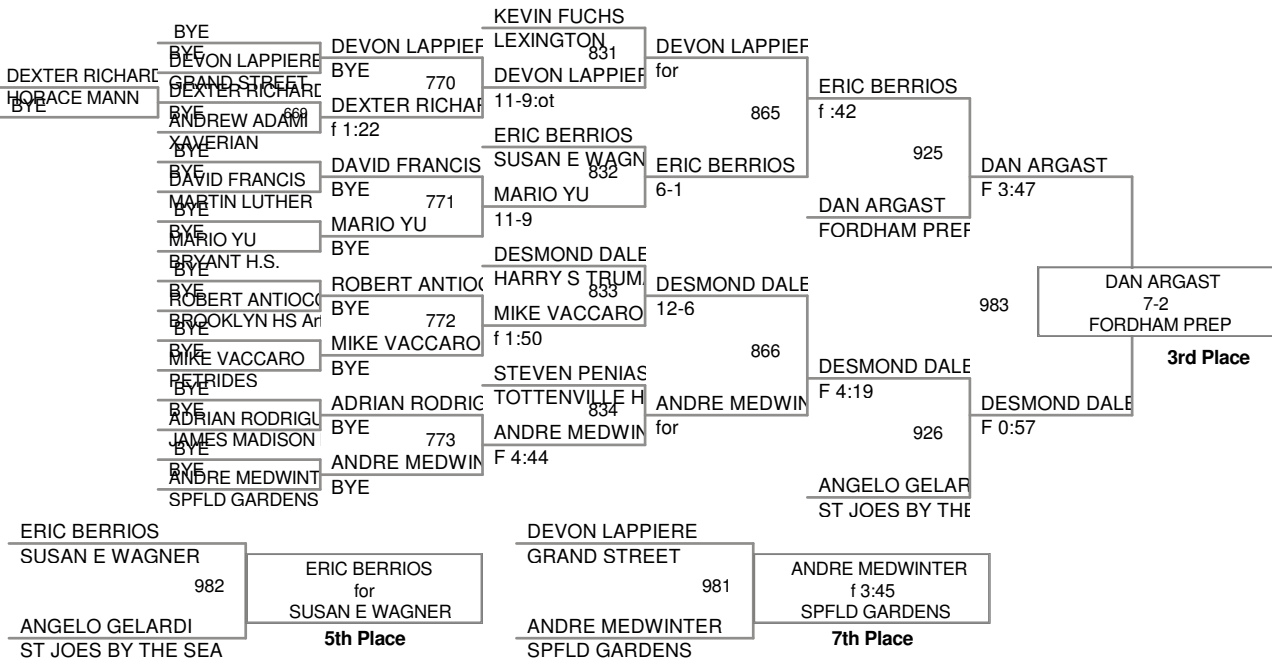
BYE
BYE
DEVON LAPPIERE
GRAND STREET
DEXTER RICHARD
HORACE MANN
BYE
BYE
DEXTER RICHARD
ANDREW ADAMI
669
XAVERIAN
BYE
BYE
DAVID FRANCIS
MARTIN LUTHER
BYE
BYE
MARIO YU
BRYANT H.S.
BYE
BYE
ROBERT ANTIOCO
BROOKLYN HS Ar
BYE
BYE
MIKE VACCARO
PETRIDES
BYE
BYE
ADRIAN RODRIGU
JAMES MADISON
BYE
BYE
ANDRE MEDWINT
SPFLD GARDENS

DEVON LAPPIEF
BYE
770
DEXTER RICHAF
f 1:22
DAVID FRANCIS
BYE
771
MARIO YU
BYE
ROBERT ANTIOC
BYE
772
MIKE VACCARO
BYE
ADRIAN RODRIG
BYE
773
ANDRE MEDWIN
BYE

KEVIN FUCHS
LEXINGTON
831
DEVON LAPPIEF
11-9:ot
ERIC BERRIOS
SUSAN E WAGN
832
MARIO YU
11-9
DESMOND DALE
HARRY S TRUM
833
MIKE VACCARO
f 1:50
STEVEN PENIAS
TOTTENVILLE H
834
ANDRE MEDWIN
F 4:44

DEVON LAPPIEF
for
865
ERIC BERRIOS
6-1
DESMOND DALE
12-6
866
ANDRE MEDWIN
for

ERIC BERRIOS
f :42
925
DAN ARGAST
FORDHAM PREF
DESMOND DALE
F 4:19
926
ANGELO GELAR
ST JOES BY THE

DAN ARGAST
F 3:47
983
DESMOND DALE
F 0:57

DAN ARGAST
7-2
FORDHAM PREP
3rd Place

ERIC BERRIOS
SUSAN E WAGNER
982
ANGELO GELARDI
ST JOES BY THE SEA
ERIC BERRIOS
for
SUSAN E WAGNER
5th Place

DEVON LAPPIERE
GRAND STREET
981
ANDRE MEDWINTER
SPFLD GARDENS
ANDRE MEDWINTER
f 3:45
SPFLD GARDENS
7th Place